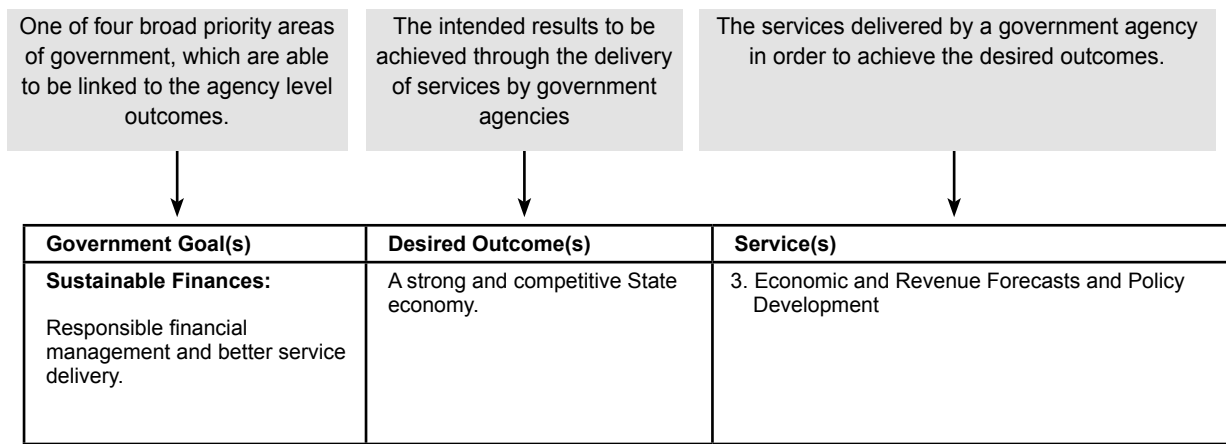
One of four broad priority areas of government, which are able to be linked to the agency level outcomes.

The intended results to be achieved through the delivery of services by government agencies

The services delivered by a government agency in order to achieve the desired outcomes.

| Government Goal(s) | Desired Outcome(s) | Service(s) |
|---|---|---|
| **Sustainable Finances:** Responsible financial management and better service delivery. | A strong and competitive State economy. | 3. Economic and Revenue Forecasts and Policy Development |